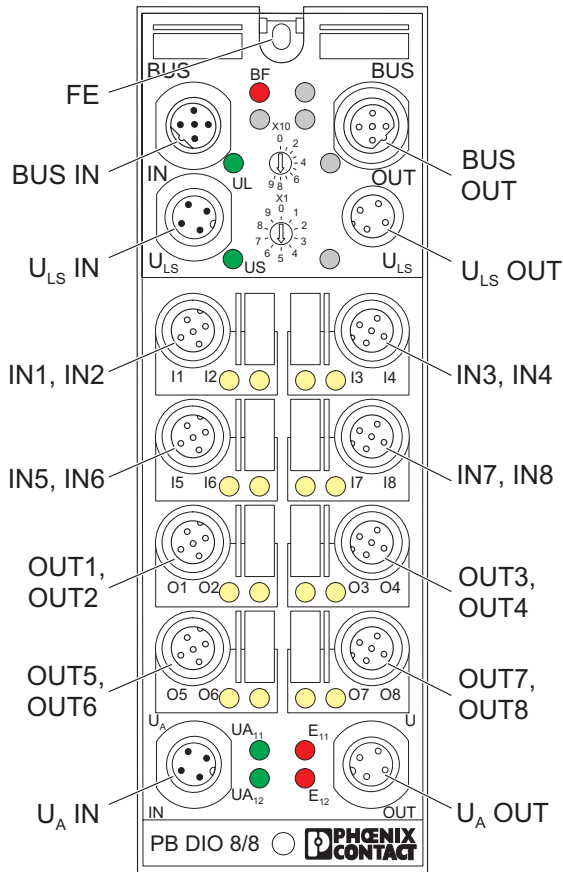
BUS
BF
BUS
FE
X10
BUS IN
IN
UL
BUS OUT
OUT
X1
$U_{LS}$ IN
$U_{LS}$
US
$U_{LS}$
$U_{LS}$ OUT
IN1, IN2
I1 I2
I3 I4
IN3, IN4
IN5, IN6
I5 I6
I7 I8
IN7, IN8
OUT1, OUT2
O1 O2
O3 O4
OUT3, OUT4
OUT5, OUT6
O5 O6
O7 O8
OUT7, OUT8
$U_A$
$UA_{11}$
$E_{11}$
U
$UA_{12}$
$E_{12}$
$U_A$ IN
IN
OUT
$U_A$ OUT
PB DIO 8/8
PHOENIX CONTACT